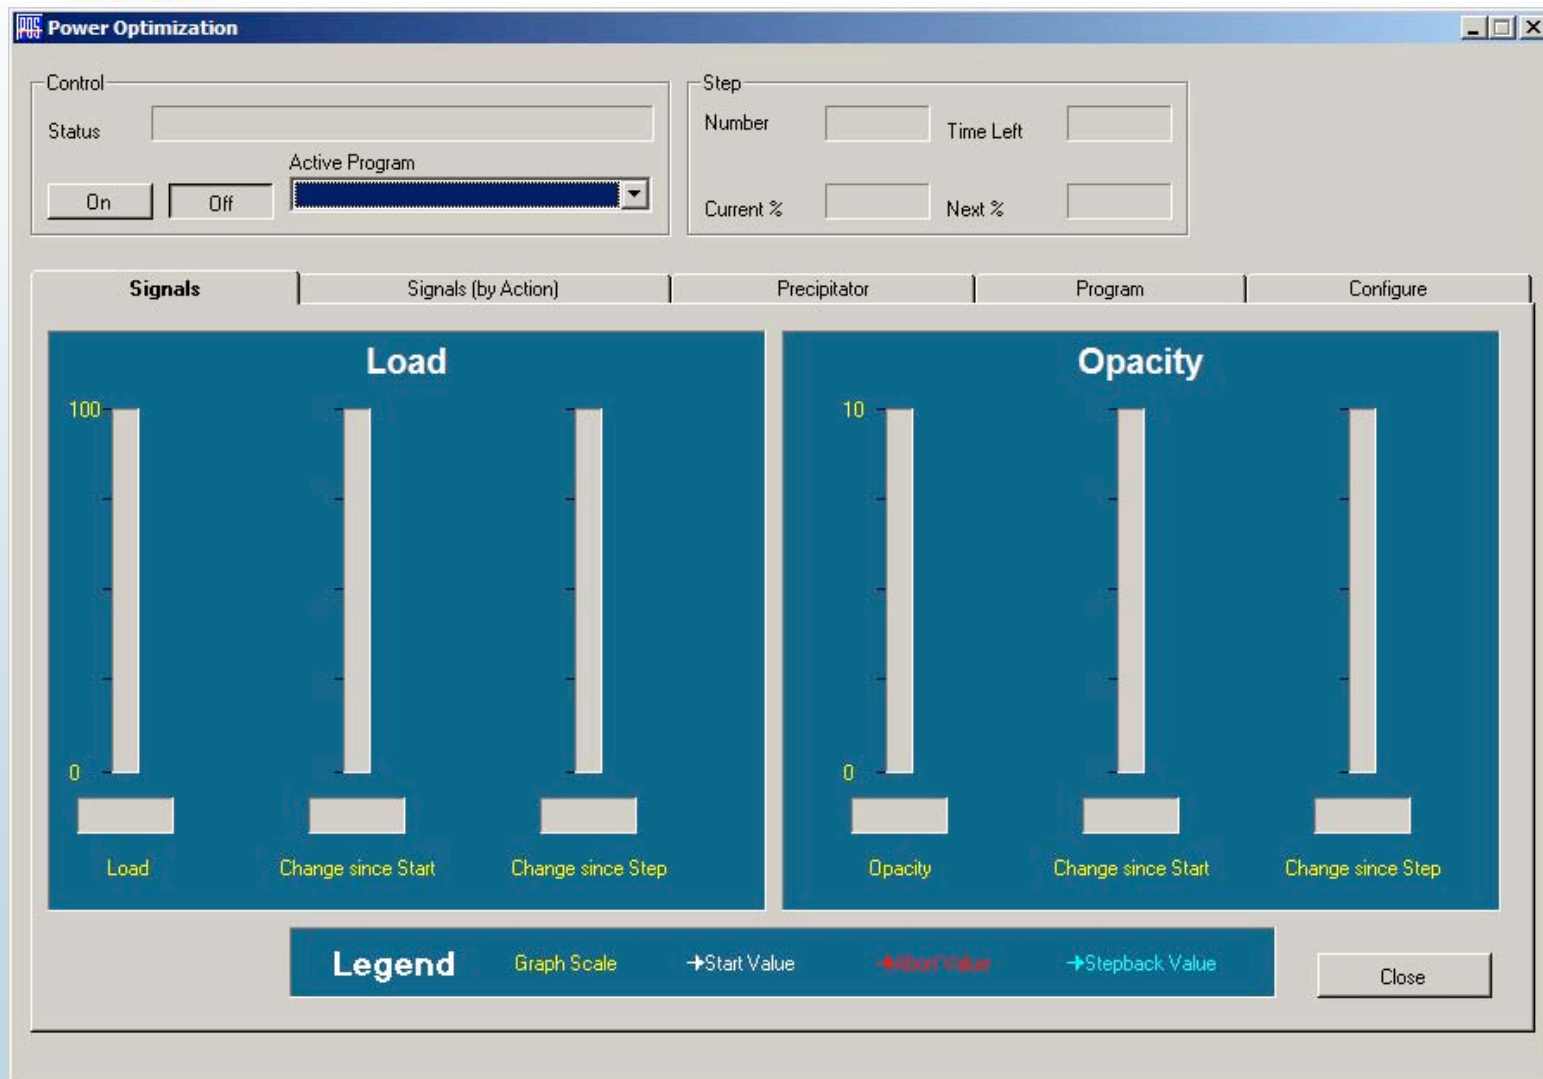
Power Optimization

Control

Status

Active Program

On

Off

Step

Number

Time Left

Current %

Next %

Signals

Signals (by Action)

Precipitator

Program

Configure

Load

100

0

Load

Change since Start

Change since Step

Opacity

10

0

Opacity

Change since Start

Change since Step

Legend

Graph Scale

Start Value

Abort Value

Stepback Value

Close